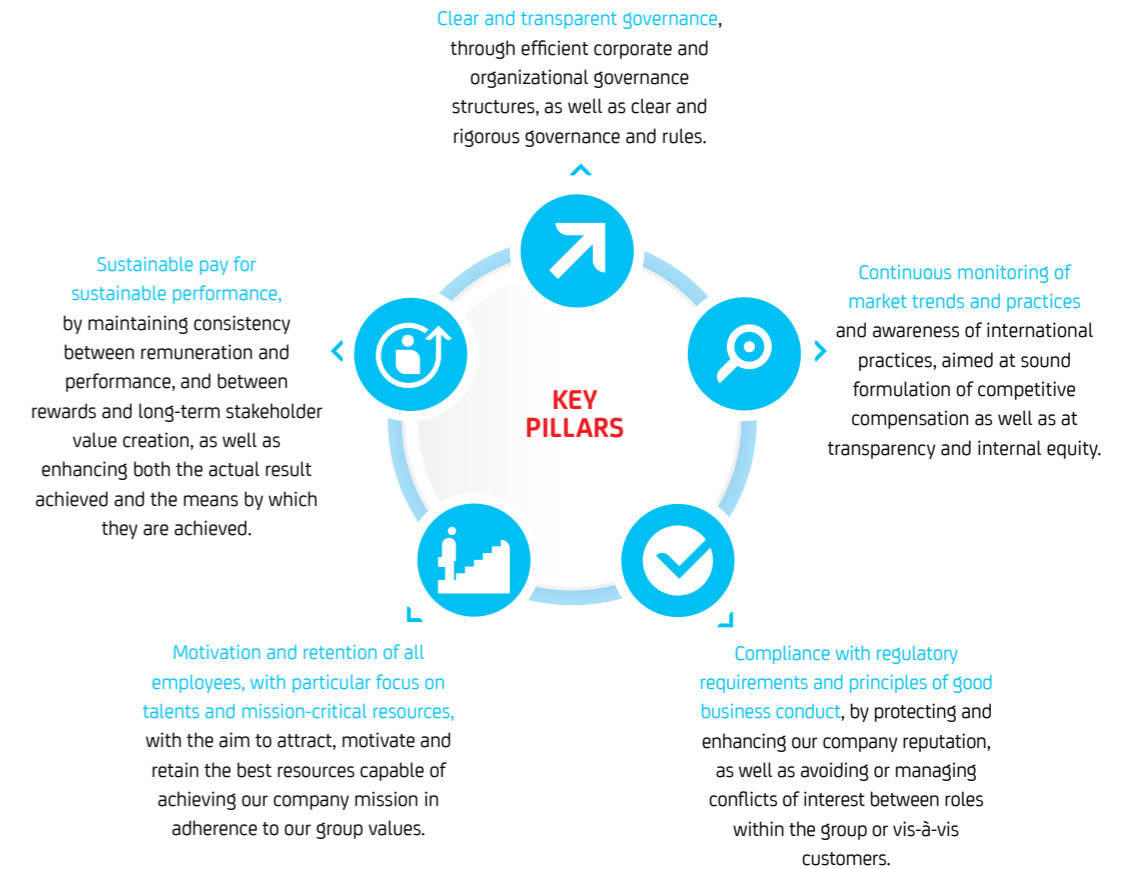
Clear and transparent governance, through efficient corporate and organizational governance structures, as well as clear and rigorous governance and rules.

Sustainable pay for sustainable performance, by maintaining consistency between remuneration and performance, and between rewards and long-term stakeholder value creation, as well as enhancing both the actual result achieved and the means by which they are achieved.

KEY PILLARS

Continuous monitoring of market trends and practices and awareness of international practices, aimed at sound formulation of competitive compensation as well as at transparency and internal equity.

Motivation and retention of all employees, with particular focus on talents and mission-critical resources, with the aim to attract, motivate and retain the best resources capable of achieving our company mission in adherence to our group values.

Compliance with regulatory requirements and principles of good business conduct, by protecting and enhancing our company reputation, as well as avoiding or managing conflicts of interest between roles within the group or vis-à-vis customers.